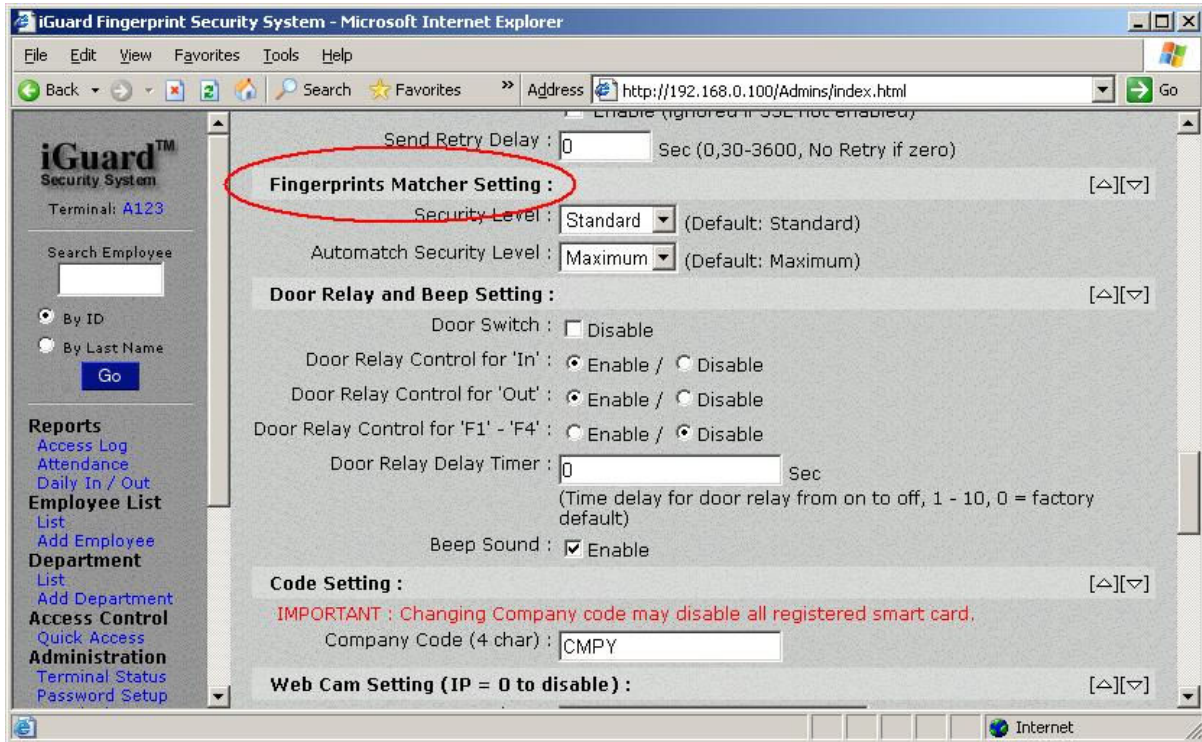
iGuard Fingerprint Security System - Microsoft Internet Explorer

File Edit View Favorites Tools Help

Back Search Favorites Address http://192.168.0.100/Admins/index.html Go

iGuard™
Security System

Terminal: A123

Search Employee

By ID
By Last Name
Go

Reports
Access Log
Attendance
Daily In / Out
Employee List
List
Add Employee
Department
List
Add Department
Access Control
Quick Access
Administration
Terminal Status
Password Setup

Enable (ignored if SSL not enabled)

Send Retry Delay : 0 Sec (0,30-3600, No Retry if zero)

Fingerprints Matcher Setting : [△][▽]

Security Level : Standard (Default: Standard)

Automatch Security Level : Maximum (Default: Maximum)

Door Relay and Beep Setting : [△][▽]

Door Switch : Disable

Door Relay Control for 'In' : Enable / Disable

Door Relay Control for 'Out' : Enable / Disable

Door Relay Control for 'F1' - 'F4' : Enable / Disable

Door Relay Delay Timer : 0 Sec
(Time delay for door relay from on to off, 1 - 10, 0 = factory default)

Beep Sound : Enable

Code Setting : [△][▽]

IMPORTANT : Changing Company code may disable all registered smart card.

Company Code (4 char) : CMPY

Web Cam Setting (IP = 0 to disable) : [△][▽]

Internet